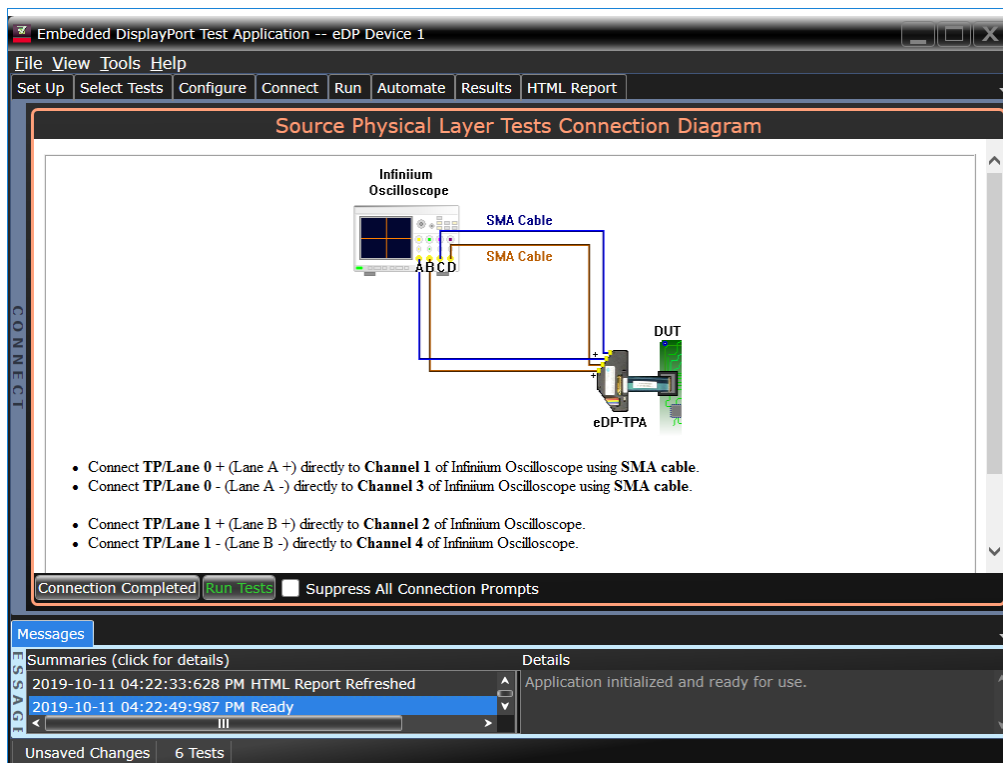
Embedded DisplayPort Test Application -- eDP Device 1

File View Tools Help

Set Up | Select Tests | Configure | Connect | Run | Automate | Results | HTML Report

Source Physical Layer Tests Connection Diagram

CONNECT

Infiniium Oscilloscope

SMA Cable

SMA Cable

A B C D

DUT

+

+

eDP-TPA

• Connect **TP/Lane 0** + (Lane A +) directly to **Channel 1** of Infiniium Oscilloscope using **SMA cable**.
• Connect **TP/Lane 0** - (Lane A -) directly to **Channel 3** of Infiniium Oscilloscope using **SMA cable**.

• Connect **TP/Lane 1** + (Lane B +) directly to **Channel 2** of Infiniium Oscilloscope.
• Connect **TP/Lane 1** - (Lane B -) directly to **Channel 4** of Infiniium Oscilloscope.

Connection Completed | Run Tests | Suppress All Connection Prompts

Messages

MESSAGE

Summaries (click for details)

2019-10-11 04:22:33:628 PM HTML Report Refreshed

2019-10-11 04:22:49:987 PM Ready

Details

Application initialized and ready for use.

Unsaved Changes | 6 Tests